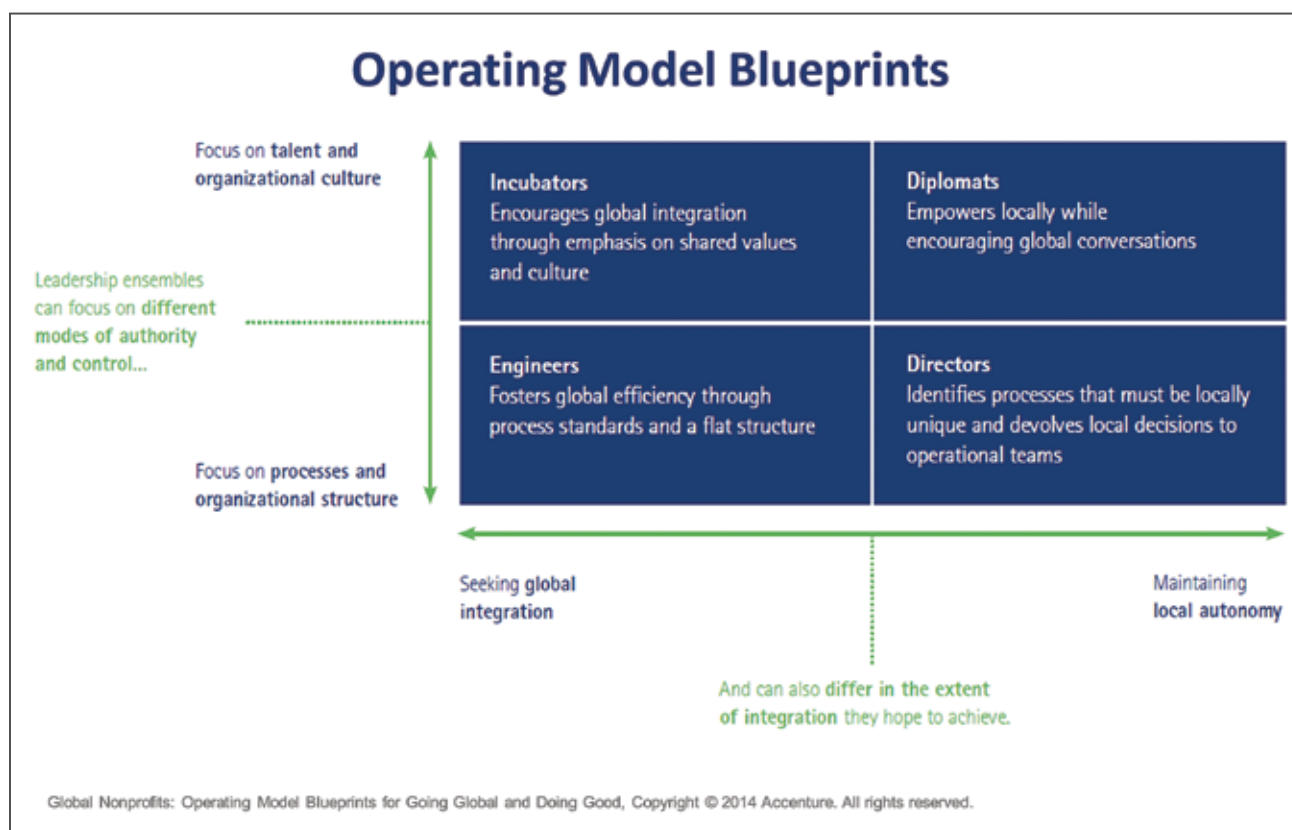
Operating Model Blueprints

Focus on talent and organizational culture

Leadership ensembles can focus on different modes of authority and control...

Focus on processes and organizational structure

Incubators
Encourages global integration through emphasis on shared values and culture

Diplomats
Empowers locally while encouraging global conversations

Engineers
Fosters global efficiency through process standards and a flat structure

Directors
Identifies processes that must be locally unique and devolves local decisions to operational teams

Seeking global integration

Maintaining local autonomy

And can also differ in the extent of integration they hope to achieve.

Global Nonprofits: Operating Model Blueprints for Going Global and Doing Good, Copyright © 2014 Accenture. All rights reserved.